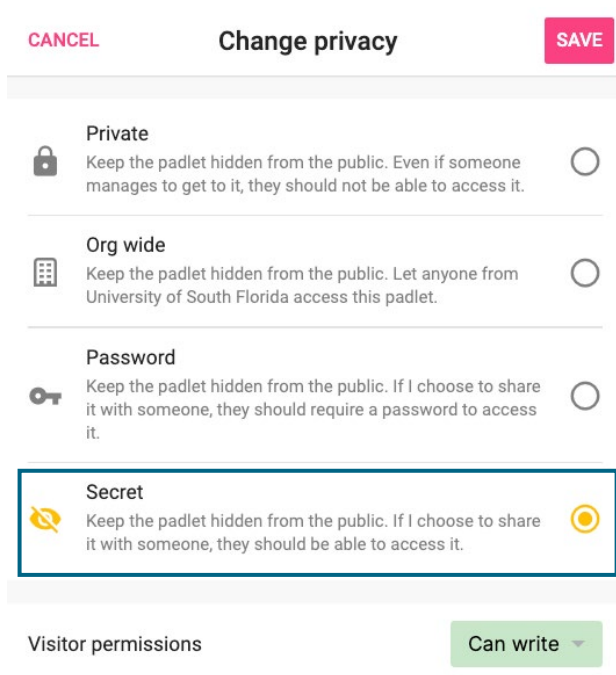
CANCEL

Change privacy

SAVE

Private
Keep the padlet hidden from the public. Even if someone manages to get to it, they should not be able to access it.

Org wide
Keep the padlet hidden from the public. Let anyone from University of South Florida access this padlet.

Password
Keep the padlet hidden from the public. If I choose to share it with someone, they should require a password to access it.

Secret
Keep the padlet hidden from the public. If I choose to share it with someone, they should be able to access it.

Visitor permissions

Can write